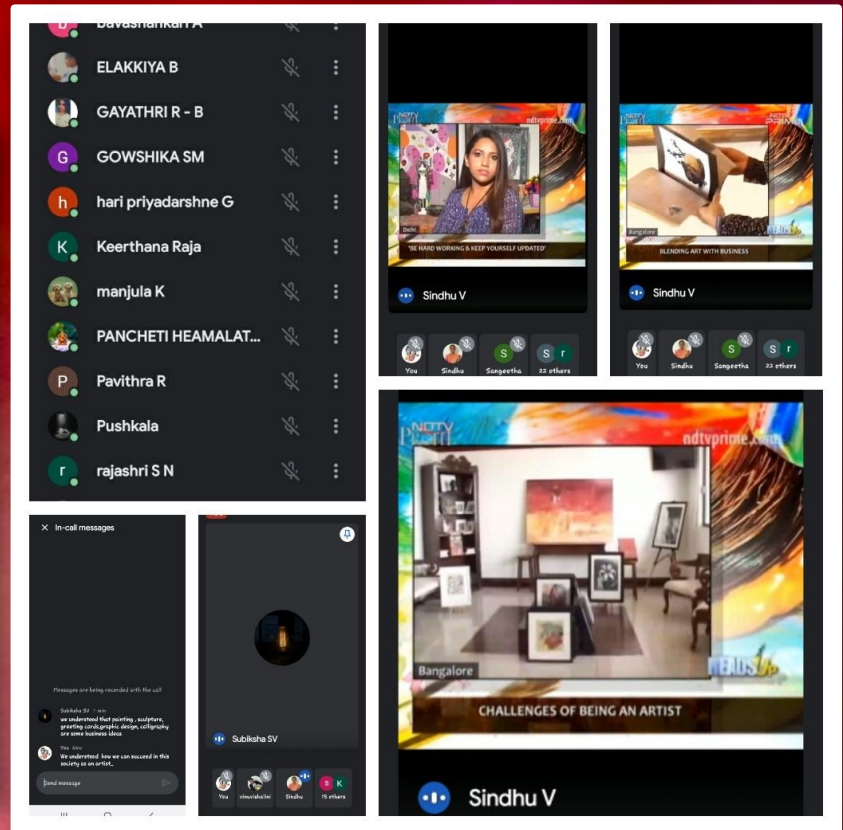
Bavashankari A
ELAKKIYA B
GAYATHRI R - B
GOWSHIKA SM
hari priyadarshne G
Keerthana Raja
manjula K
PANCHETI HEAMALAT...
Pavithra R
Pushkala
rajashri S N

NDTV PRIME
ndtvprime.com
Delhi
'BE HARD WORKING & KEEP YOURSELF UPDATED'
Sindhu V
You
Sindhu
Sangeetha
22 others

NDTV PRIME
Bangalore
BLENDING ART WITH BUSINESS
Sindhu V
You
Sindhu
Sangeetha
22 others

× In-call messages
Messages are being recorded with the call
Subiksha SV 1 min
we understood that painting , sculpture, greeting cards,graphic design, calligraphy are some business ideas
You Now
We understood how we can succeed in this society as an artist..
Send message

Subiksha SV
You
vinuvishalini
Sindhu
15 others

NDTV PRIME
ndtvprime.com
Bangalore
HEADS UP
CHALLENGES OF BEING AN ARTIST
Sindhu V